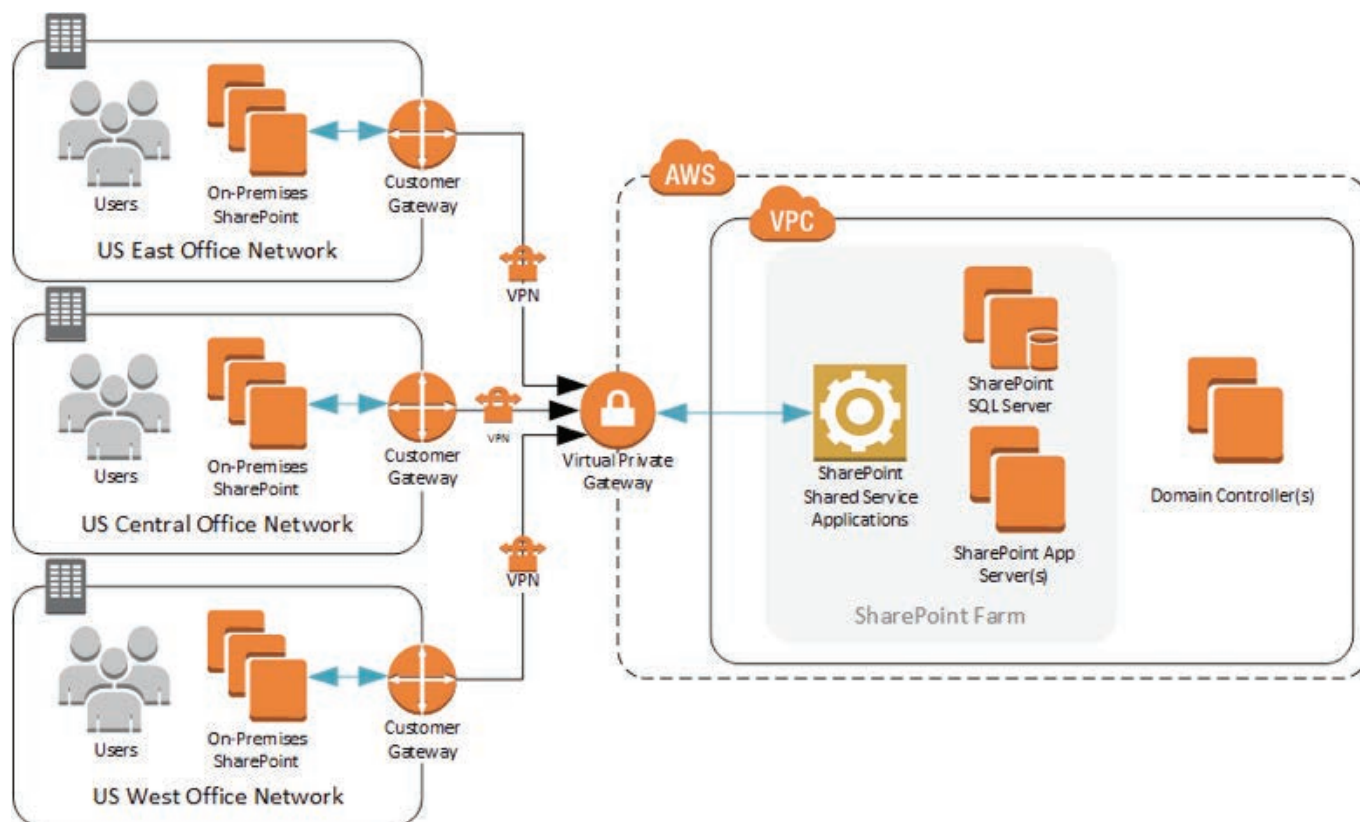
Users

On-Premises SharePoint

Customer Gateway

US East Office Network

VPN

Users

On-Premises SharePoint

Customer Gateway

US Central Office Network

VPN

VPN

Users

On-Premises SharePoint

Customer Gateway

US West Office Network

Virtual Private Gateway

AWS

VPC

SharePoint Shared Service Applications

SharePoint SQL Server

SharePoint App Server(s)

SharePoint Farm

Domain Controller(s)